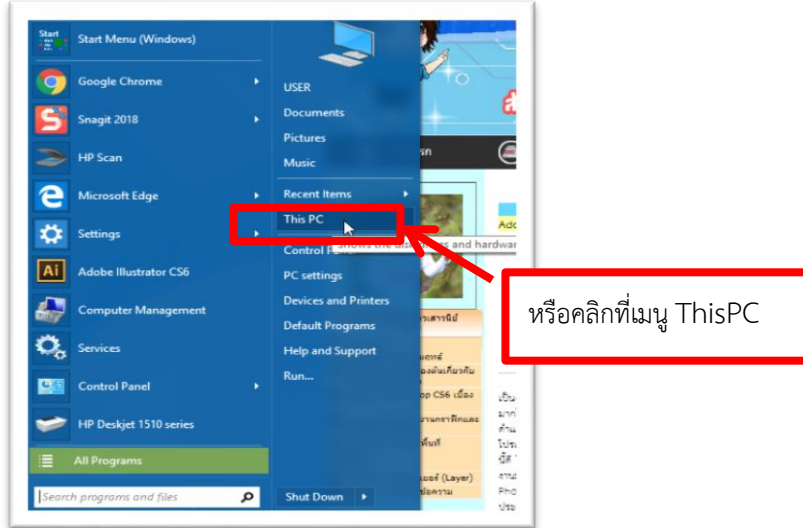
Start Menu (Windows)

Google Chrome

Snagit 2018

HP Scan

Microsoft Edge

Settings

Adobe Illustrator CS6

Computer Management

Services

Control Panel

HP Deskjet 1510 series

All Programs

Search programs and files

USER

Documents

Pictures

Music

Recent Items

This PC

Control P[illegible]

PC settings

Devices and Printers

Default Programs

Help and Support

Run...

Shut Down

Shows the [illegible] and hardwar

หรือคลิกที่เมนู ThisPC